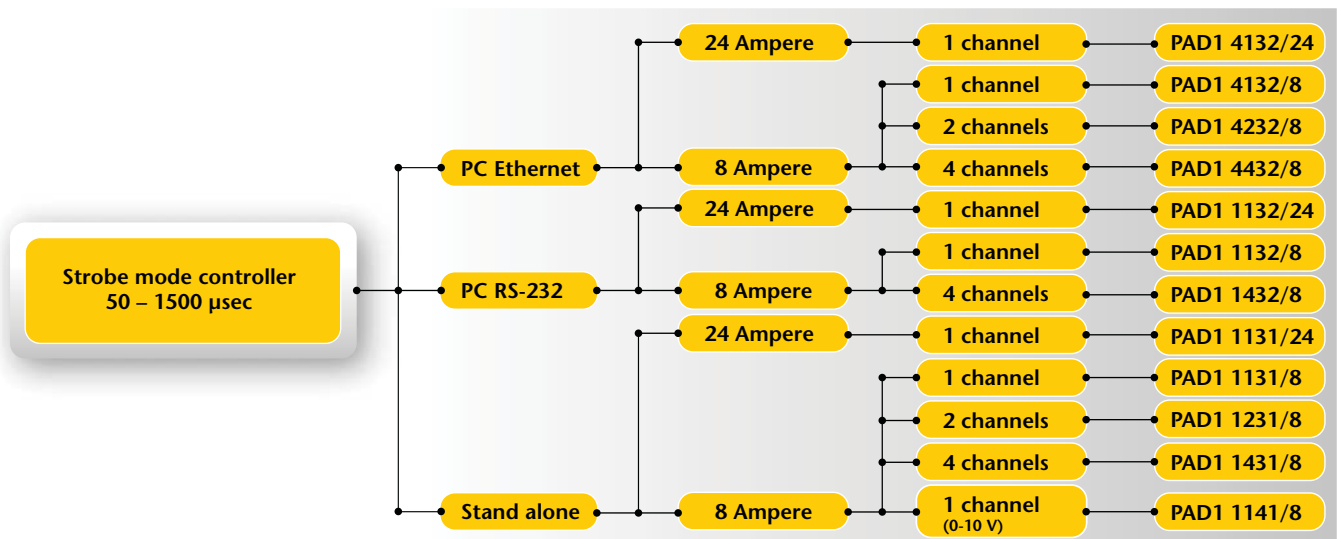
Strobe mode controller
50 – 1500 µsec

PC Ethernet

24 Ampere

1 channel

PAD1 4132/24

8 Ampere

1 channel

PAD1 4132/8

2 channels

PAD1 4232/8

4 channels

PAD1 4432/8

PC RS-232

24 Ampere

1 channel

PAD1 1132/24

8 Ampere

1 channel

PAD1 1132/8

4 channels

PAD1 1432/8

Stand alone

24 Ampere

1 channel

PAD1 1131/24

8 Ampere

1 channel

PAD1 1131/8

2 channels

PAD1 1231/8

4 channels

PAD1 1431/8

1 channel
(0-10 V)

PAD1 1141/8